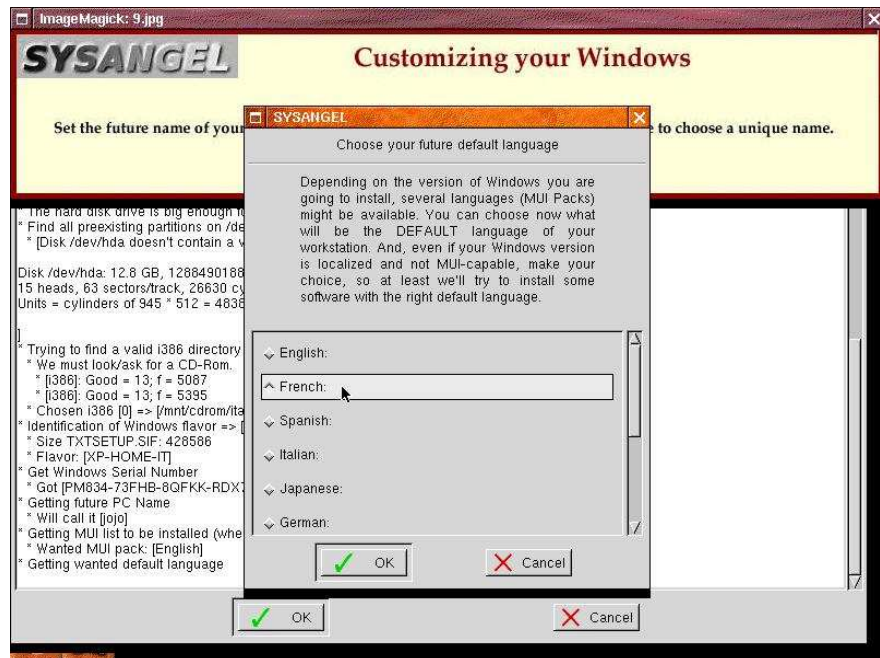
ImageMagick: 9.jpg

SYSANGEL

Customizing your Windows

Set the future name of your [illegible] to choose a unique name.

SYSANGEL

Choose your future default language

Depending on the version of Windows you are going to install, several languages (MUI Packs) might be available. You can choose now what will be the DEFAULT language of your workstation. And, even if your Windows version is localized and not MUI-capable, make your choice, so at least we'll try to install some software with the right default language.

English:

French:

Spanish:

Italian:

Japanese:

German:

OK

Cancel

* The hard disk drive is big enough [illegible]
* Find all preexisting partitions on /de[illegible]
* [Disk /dev/hda doesn't contain a v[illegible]

Disk /dev/hda: 12.8 GB, 1288490188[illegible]
15 heads, 63 sectors/track, 26630 cy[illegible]
Units = cylinders of 945 * 512 = 4838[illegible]

]
* Trying to find a valid i386 directory
* We must look/ask for a CD-Rom.
* [i386]: Good = 13; f = 5087
* [i386]: Good = 13; f = 5395
* Chosen i386 [0] => [/mnt/cdrom/ita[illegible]
* Identification of Windows flavor => [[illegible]
* Size TXTSETUP.SIF: 428586
* Flavor: [XP-HOME-IT]
* Get Windows Serial Number
* Got [PM834-73FHB-8QFKK-RDX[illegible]
* Getting future PC Name
* Will call it [jojo]
* Getting MUI list to be installed (whe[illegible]
* Wanted MUI pack: [English]
* Getting wanted default language

OK

Cancel